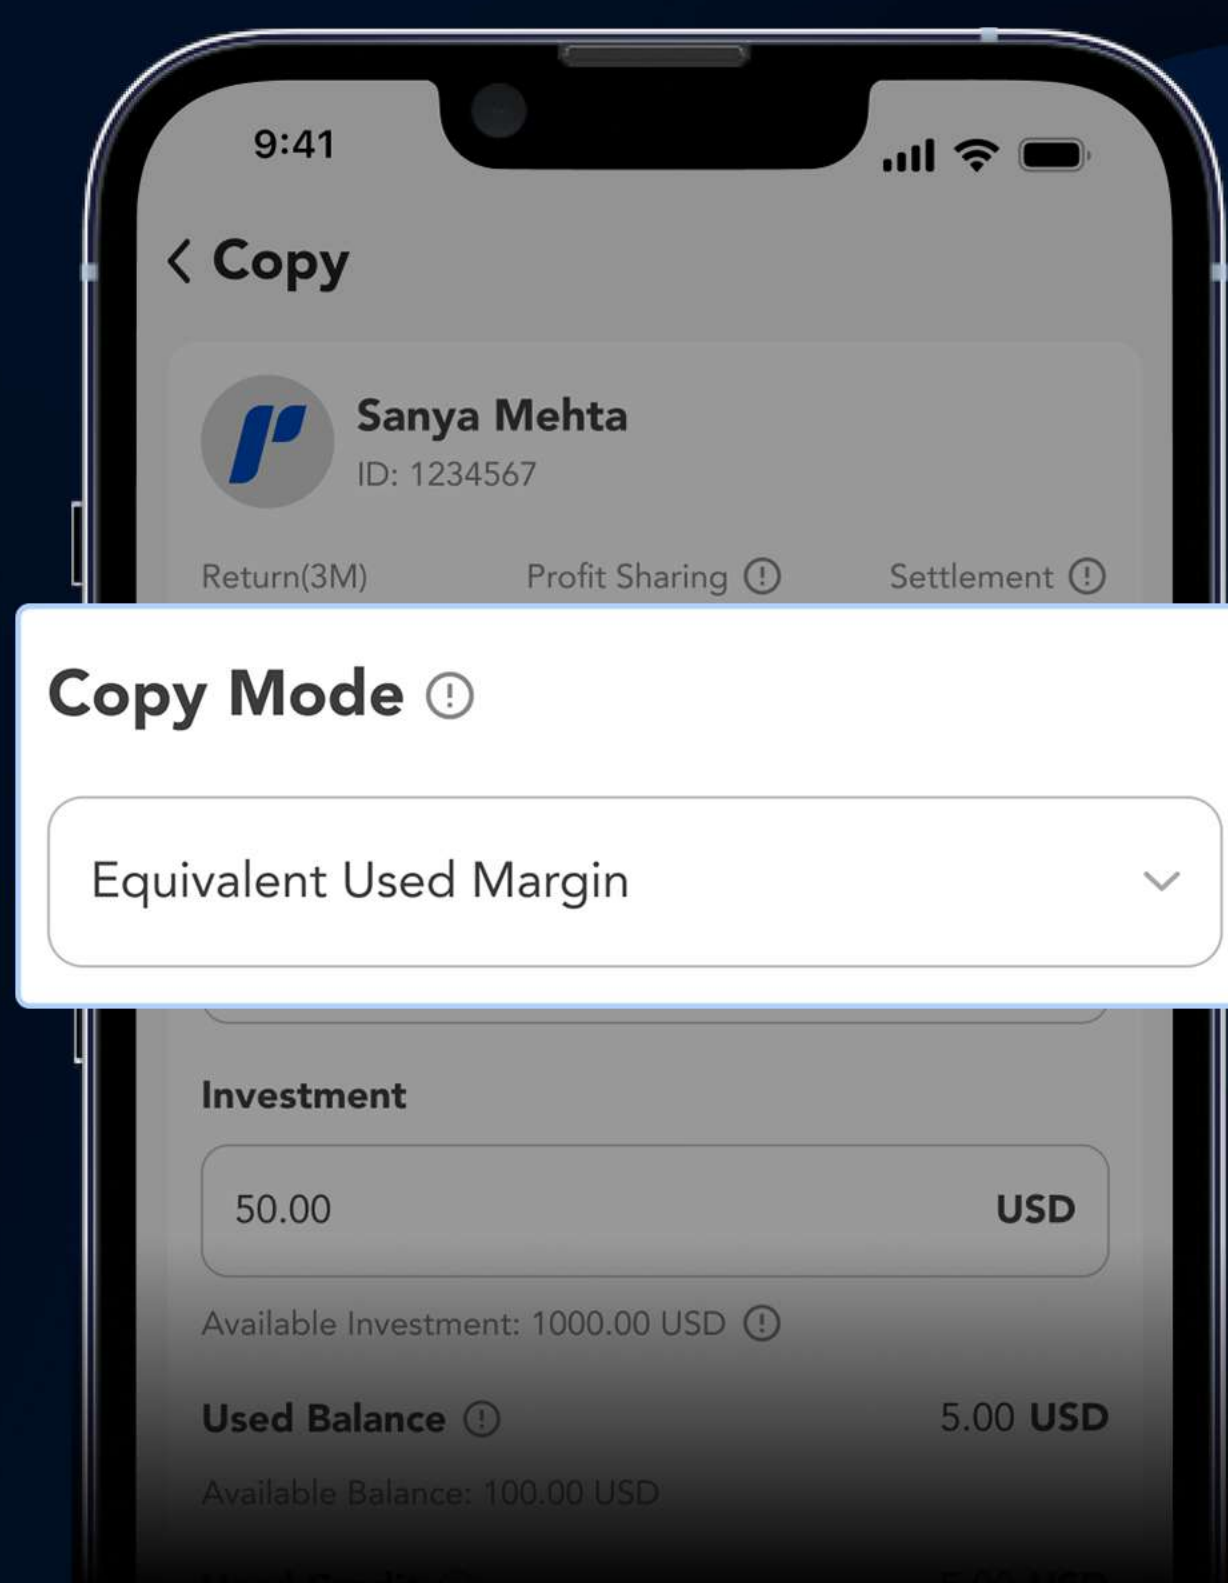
9:41

Copy

Sanya Mehta
ID: 1234567

Return(3M)
Profit Sharing
Settlement

Copy Mode

Equivalent Used Margin

Investment

50.00 USD

Available Investment: 1000.00 USD

Used Balance
5.00 USD

Available Balance: 100.00 USD